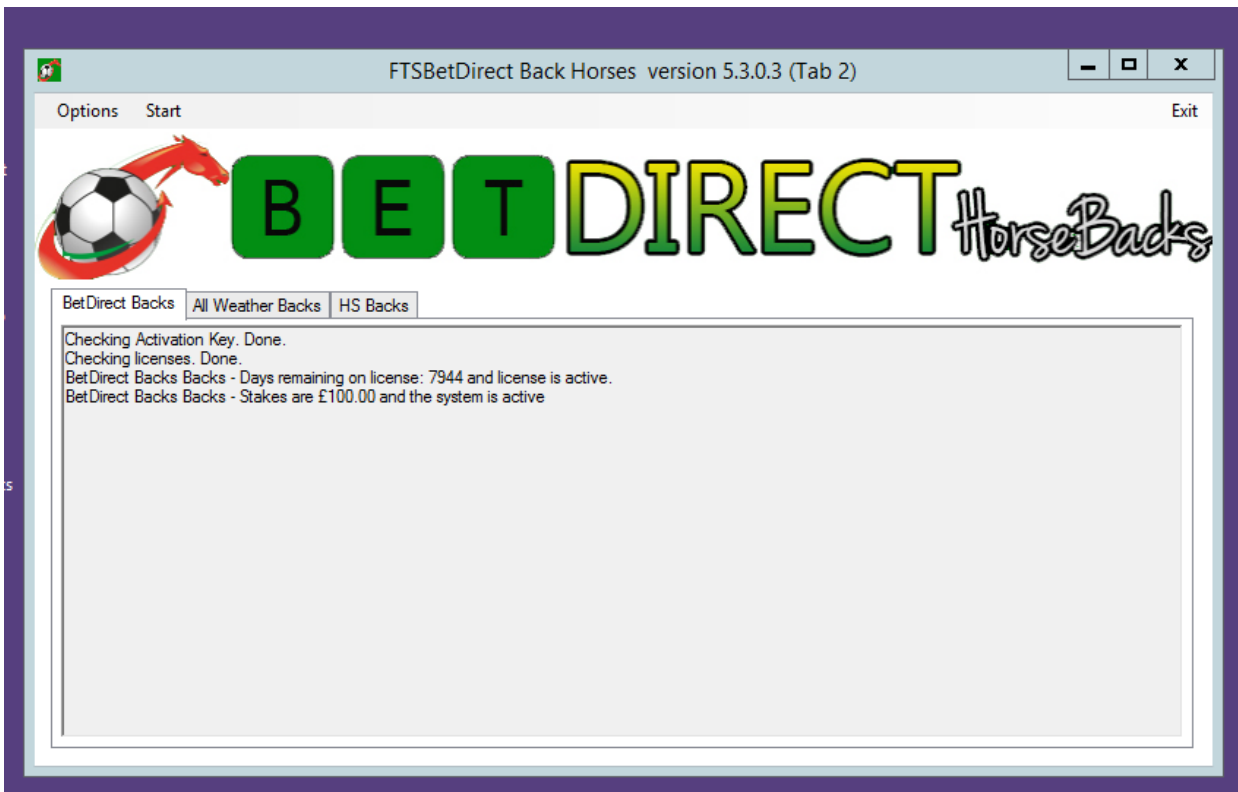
FTSBetDirect Back Horses version 5.3.0.3 (Tab 2)

Options Start

Exit

BET DIRECT HorseBacks

BetDirect Backs | All Weather Backs | HS Backs

Checking Activation Key. Done.
Checking licenses. Done.
BetDirect Backs Backs - Days remaining on license: 7944 and license is active.
BetDirect Backs Backs - Stakes are £100.00 and the system is active